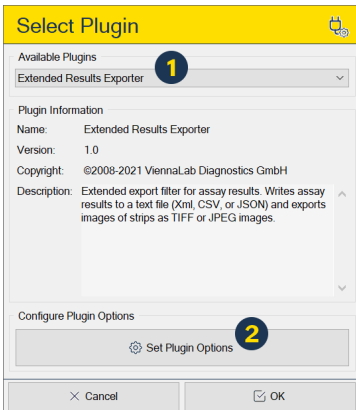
Select Plugin

Available Plugins

Extended Results Exporter

1

Plugin Information

Name: Extended Results Exporter

Version: 1.0

Copyright: ©2008-2021 ViennaLab Diagnostics GmbH

Description: Extended export filter for assay results. Writes assay results to a text file (Xml, CSV, or JSON) and exports images of strips as TIFF or JPEG images.

Configure Plugin Options

2

Set Plugin Options

Cancel

OK